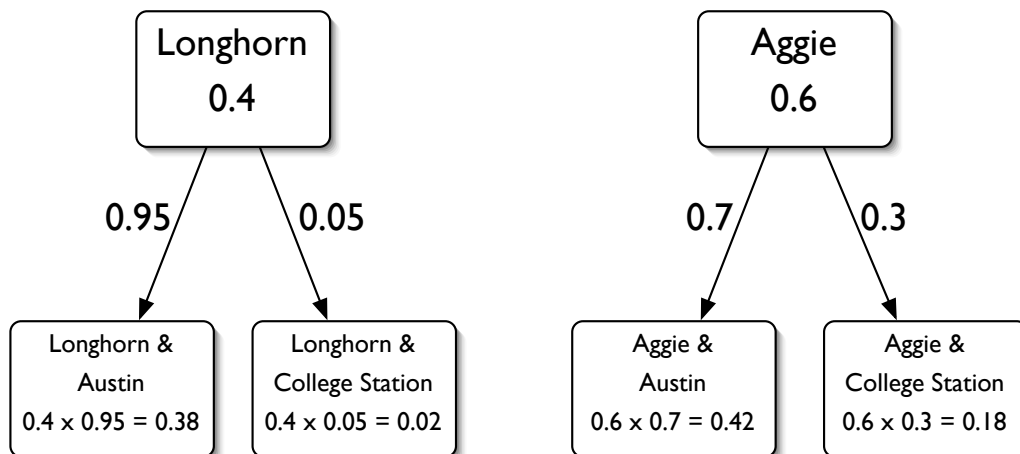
Longhorn
0.4

0.95

0.05

Longhorn &
Austin
$0.4 \times 0.95 = 0.38$

Longhorn &
College Station
$0.4 \times 0.05 = 0.02$

Aggie
0.6

0.7

0.3

Aggie &
Austin
$0.6 \times 0.7 = 0.42$

Aggie &
College Station
$0.6 \times 0.3 = 0.18$